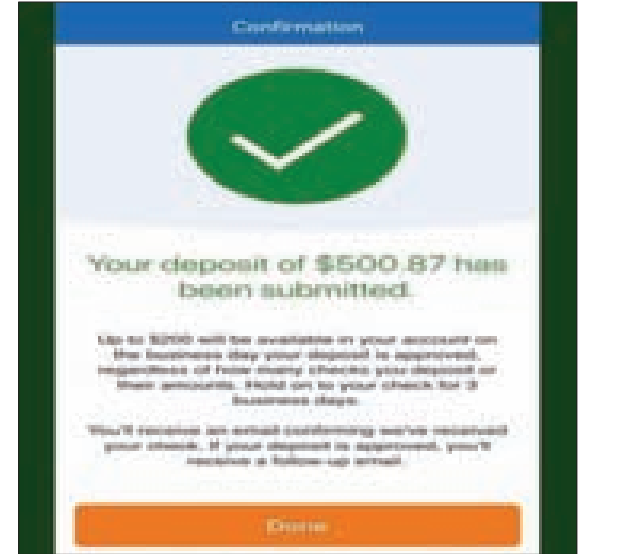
Confirmation

Your deposit of $500.87 has been submitted.

Up to $200 will be available in your account on the business day your deposit is approved, regardless of how many checks you deposit or their amounts. Hold on to your check for 3 business days.

You'll receive an email confirming we've received your check. If your deposit is approved, you'll receive a follow-up email.

Done